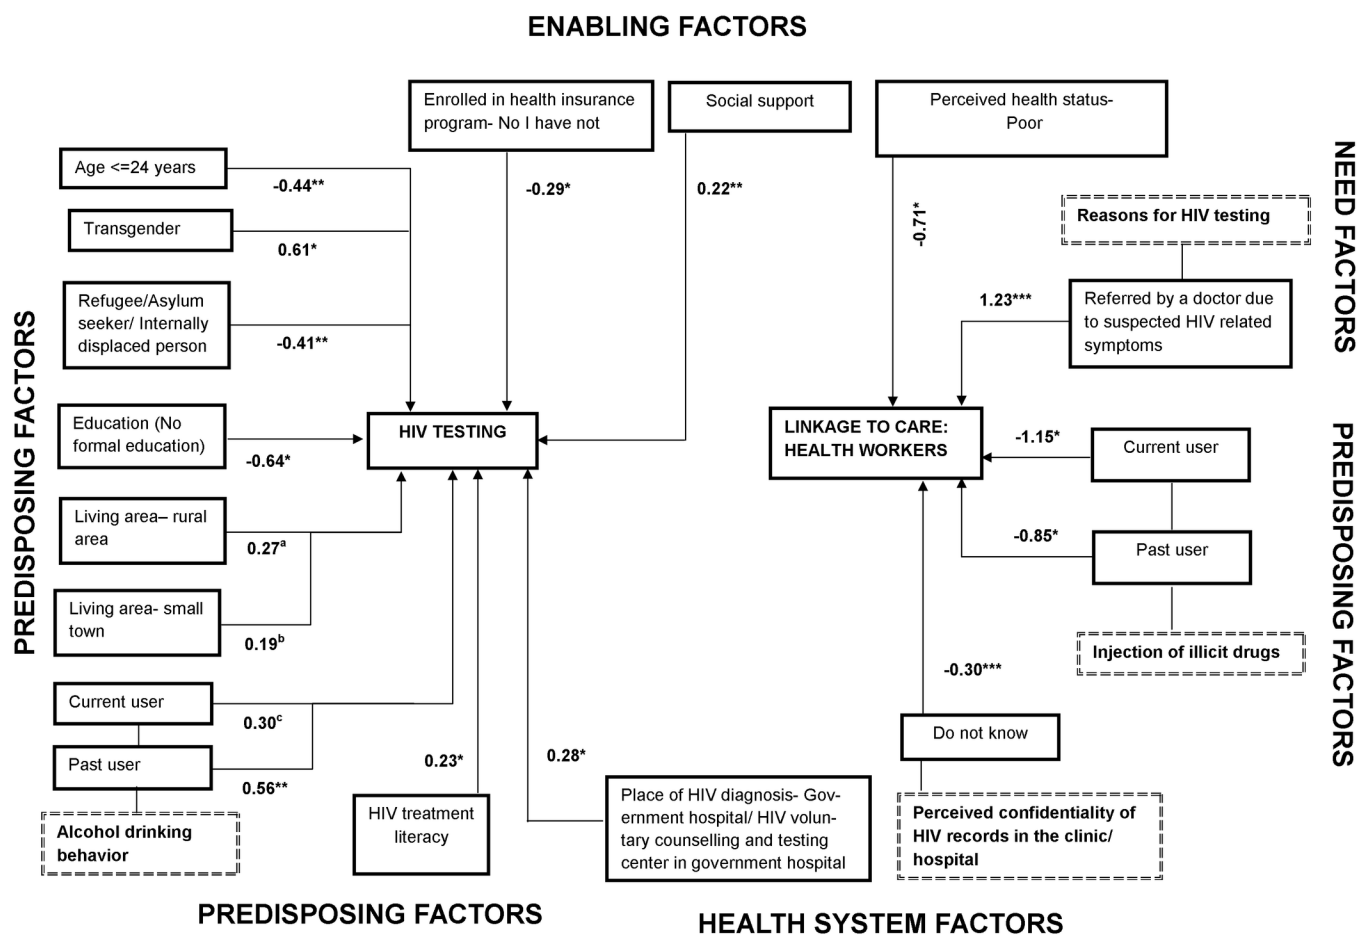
ENABLING FACTORS

Enrolled in health insurance program- No I have not

Social support

Perceived health status- Poor

NEED FACTORS

Age <=24 years

-0.44**

-0.29*

0.22**

-0.71*

Reasons for HIV testing

Transgender

0.61*

Refugee/Asylum seeker/ Internally displaced person

-0.41**

1.23***

Referred by a doctor due to suspected HIV related symptoms

PREDISPOSING FACTORS

Education (No formal education)

-0.64*

HIV TESTING

LINKAGE TO CARE: HEALTH WORKERS

-1.15*

Current user

PREDISPOSING FACTORS

Living area– rural area

$0.27^a$

-0.85*

Past user

Living area- small town

$0.19^b$

Injection of illicit drugs

-0.30***

Current user

$0.30^c$

Do not know

Past user

0.23*

0.28*

0.56**

HIV treatment literacy

Place of HIV diagnosis- Government hospital/ HIV voluntary counselling and testing center in government hospital

Perceived confidentiality of HIV records in the clinic/ hospital

Alcohol drinking behavior

PREDISPOSING FACTORS

HEALTH SYSTEM FACTORS